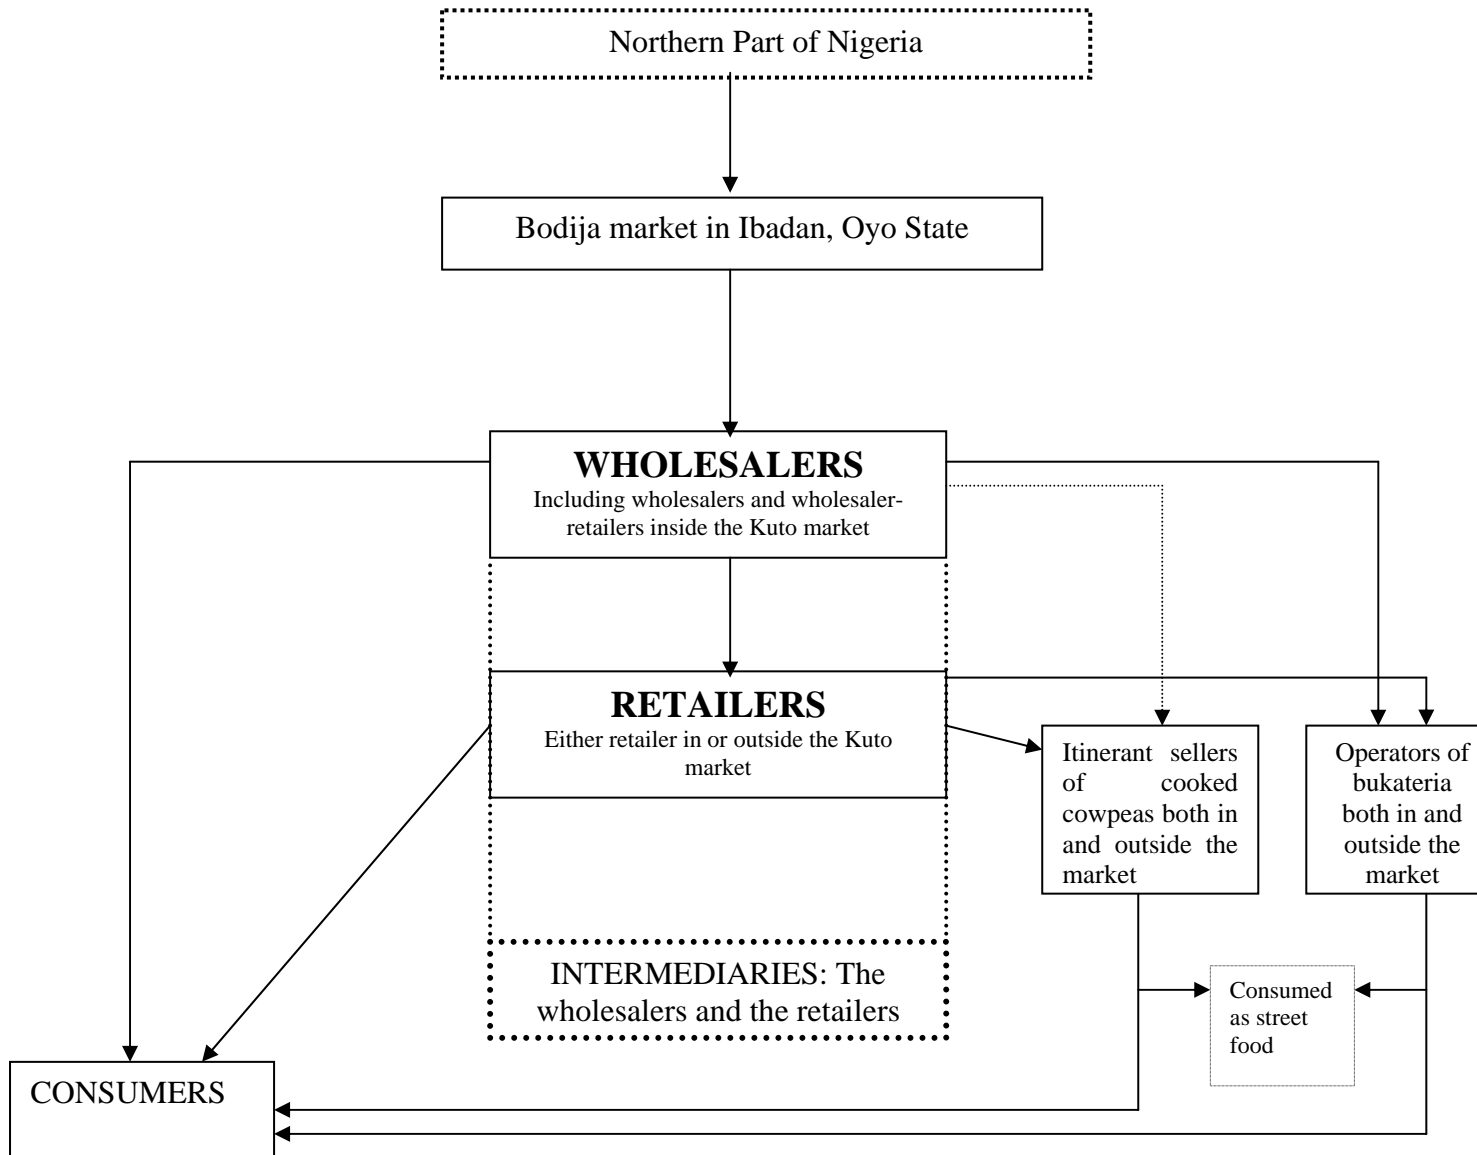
Northern Part of Nigeria

Bodija market in Ibadan, Oyo State

WHOLESALERS
Including wholesalers and wholesaler-retailers inside the Kuto market

RETAILERS
Either retailer in or outside the Kuto market

Itinerant sellers of cooked cowpeas both in and outside the market

Operators of bukateria both in and outside the market

INTERMEDIARIES: The wholesalers and the retailers

Consumed as street food

CONSUMERS